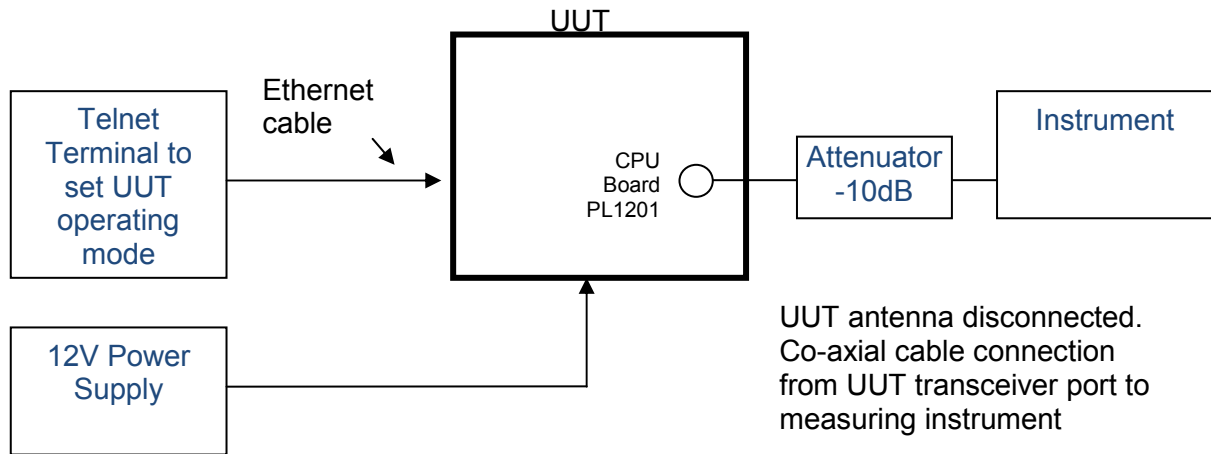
UUT

Telnet Terminal to set UUT operating mode

Ethernet cable

CPU Board PL1201

Attenuator -10dB

Instrument

12V Power Supply

UUT antenna disconnected. Co-axial cable connection from UUT transceiver port to measuring instrument